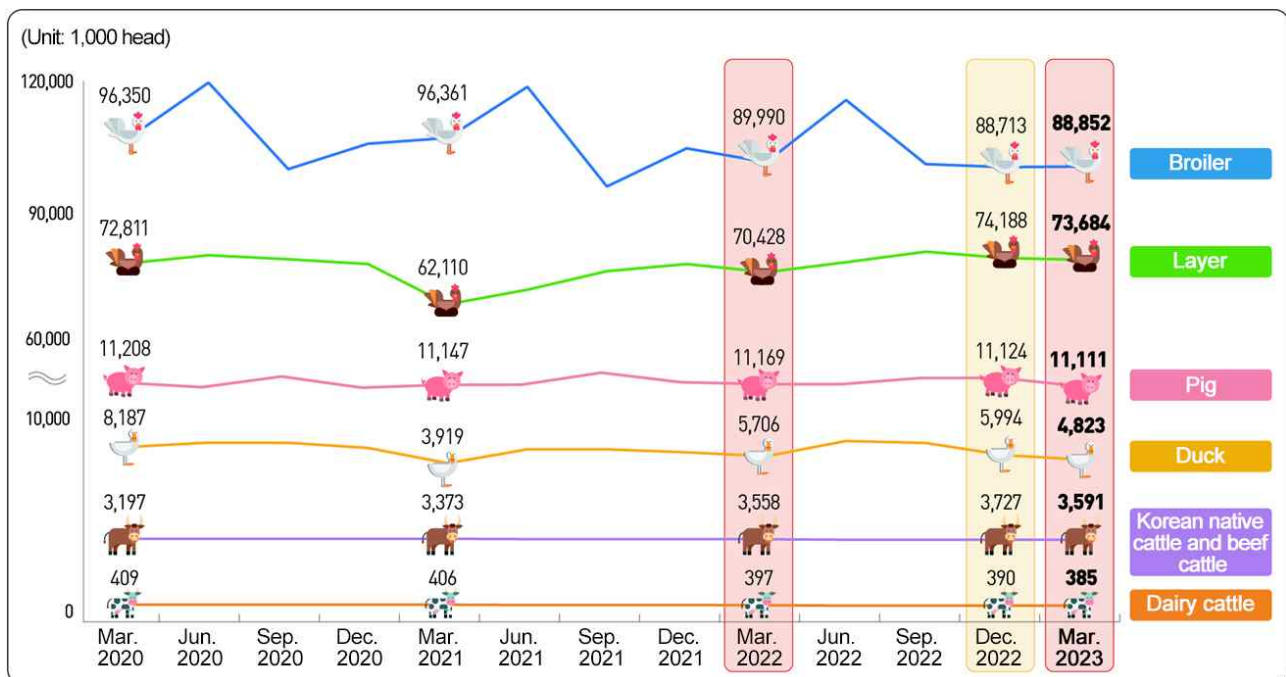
(Unit: 1,000 head)

120,000
90,000
60,000
10,000
0

96,350
96,361
89,990
88,713
88,852
Broiler

72,811
62,110
70,428
74,188
73,684
Layer

11,208
11,147
11,169
11,124
11,111
Pig

8,187
3,919
5,706
5,994
4,823
Duck

3,197
3,373
3,558
3,727
3,591
Korean native cattle and beef cattle

409
406
397
390
385
Dairy cattle

Mar. 2020
Jun. 2020
Sep. 2020
Dec. 2020
Mar. 2021
Jun. 2021
Sep. 2021
Dec. 2021
Mar. 2022
Jun. 2022
Sep. 2022
Dec. 2022
Mar. 2023